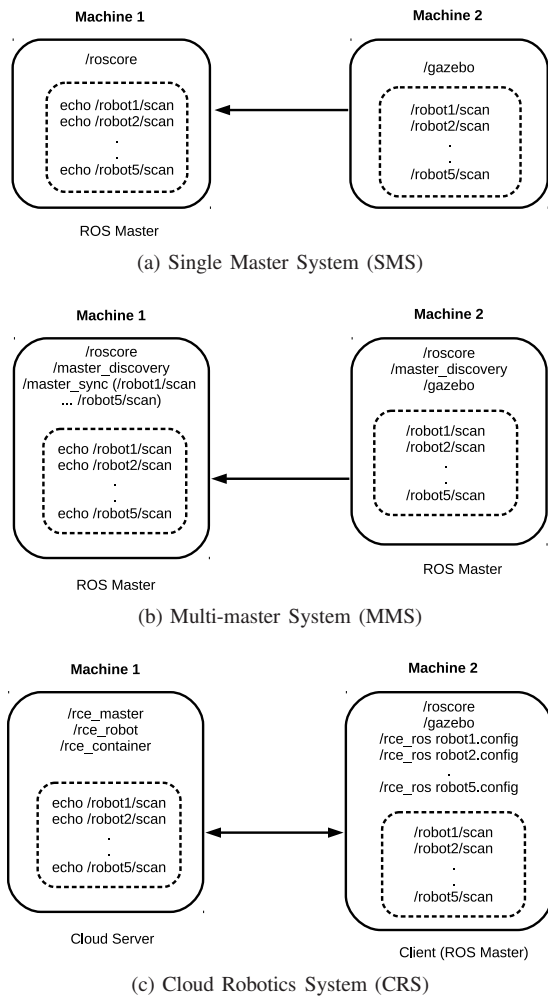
Machine 1

/roscore

echo /robot1/scan
echo /robot2/scan
.
.
echo /robot5/scan

ROS Master

Machine 2

/gazebo

/robot1/scan
/robot2/scan
.
.
/robot5/scan

(a) Single Master System (SMS)

Machine 1

/roscore
/master_discovery
/master_sync (/robot1/scan
... /robot5/scan)

echo /robot1/scan
echo /robot2/scan
.
.
echo /robot5/scan

ROS Master

Machine 2

/roscore
/master_discovery
/gazebo

/robot1/scan
/robot2/scan
.
.
/robot5/scan

ROS Master

(b) Multi-master System (MMS)

Machine 1

/rce_master
/rce_robot
/rce_container

echo /robot1/scan
echo /robot2/scan
.
.
echo /robot5/scan

Cloud Server

Machine 2

/roscore
/gazebo
/rce_ros robot1.config
/rce_ros robot2.config
.
/rce_ros robot5.config

/robot1/scan
/robot2/scan
.
.
/robot5/scan

Client (ROS Master)

(c) Cloud Robotics System (CRS)